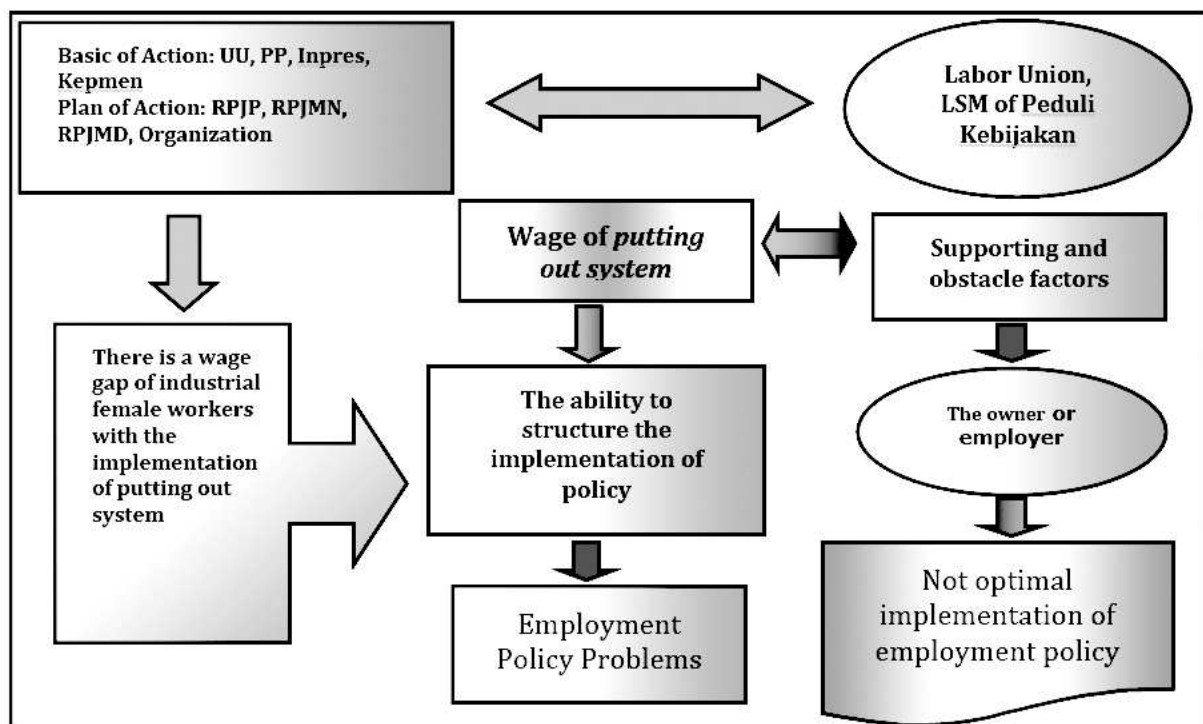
Basic of Action: UU, PP, Inpres, Kepmen
Plan of Action: RPJP, RPJMN, RPJMD, Organization

Labor Union, LSM of Peduli Kebijakan

Wage of *putting out system*

Supporting and obstacle factors

There is a wage gap of industrial female workers with the implementation of putting out system

The ability to structure the implementation of policy

The owner or employer

Employment Policy Problems

Not optimal implementation of employment policy